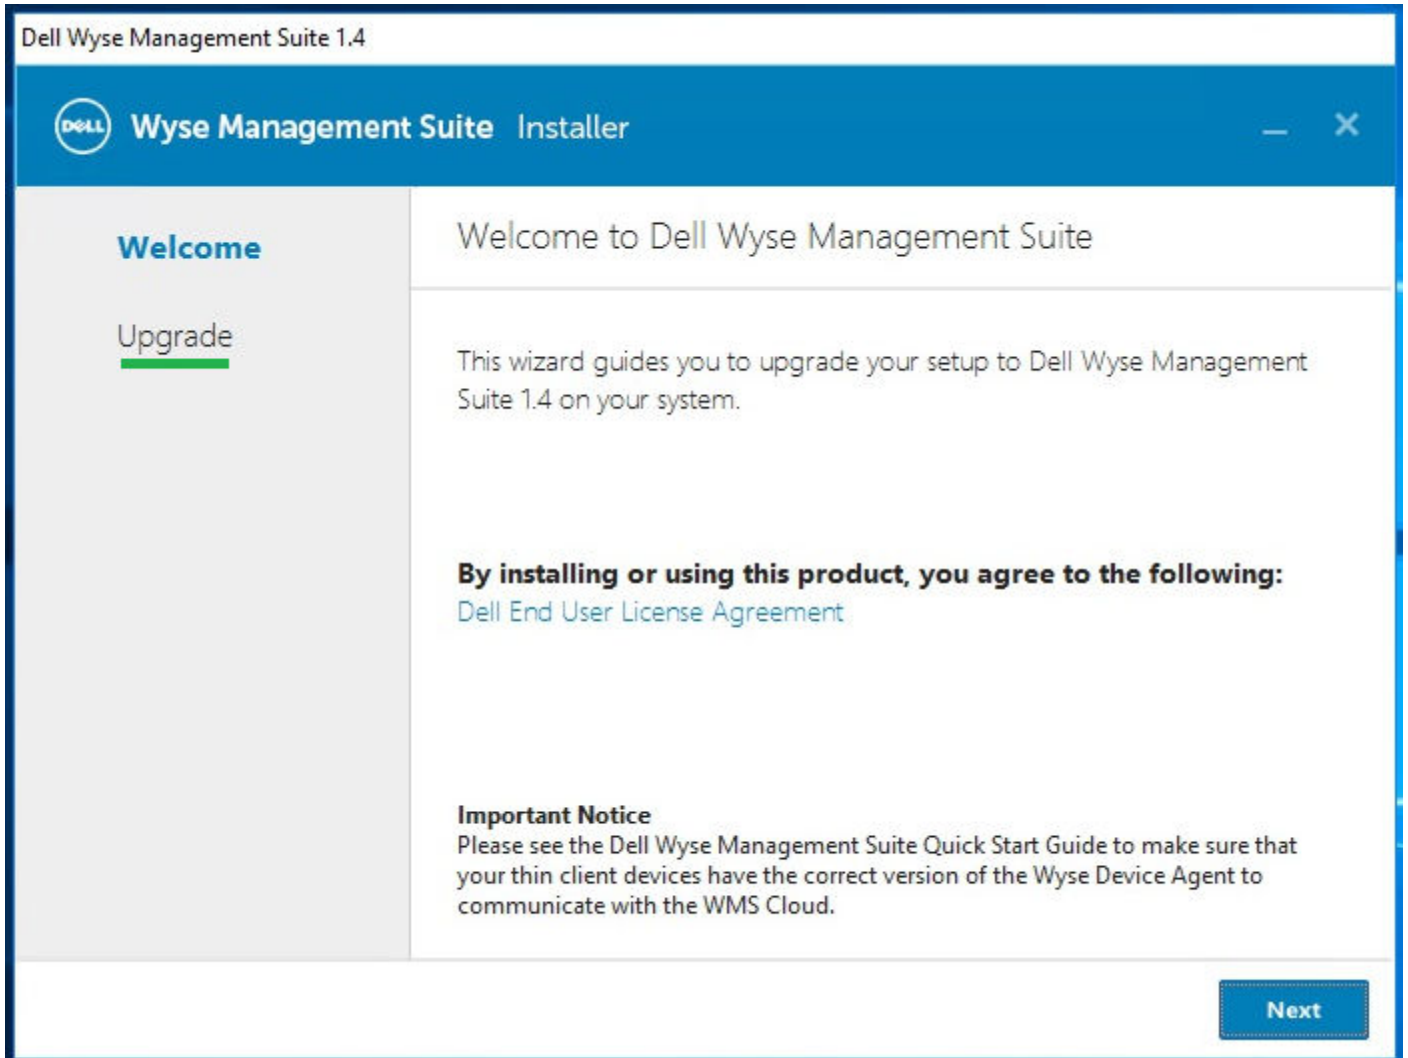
Dell Wyse Management Suite 1.4

DELL Wyse Management Suite Installer

Welcome

Upgrade

Welcome to Dell Wyse Management Suite

This wizard guides you to upgrade your setup to Dell Wyse Management Suite 1.4 on your system.

By installing or using this product, you agree to the following:
Dell End User License Agreement

Important Notice
Please see the Dell Wyse Management Suite Quick Start Guide to make sure that your thin client devices have the correct version of the Wyse Device Agent to communicate with the WMS Cloud.

Next